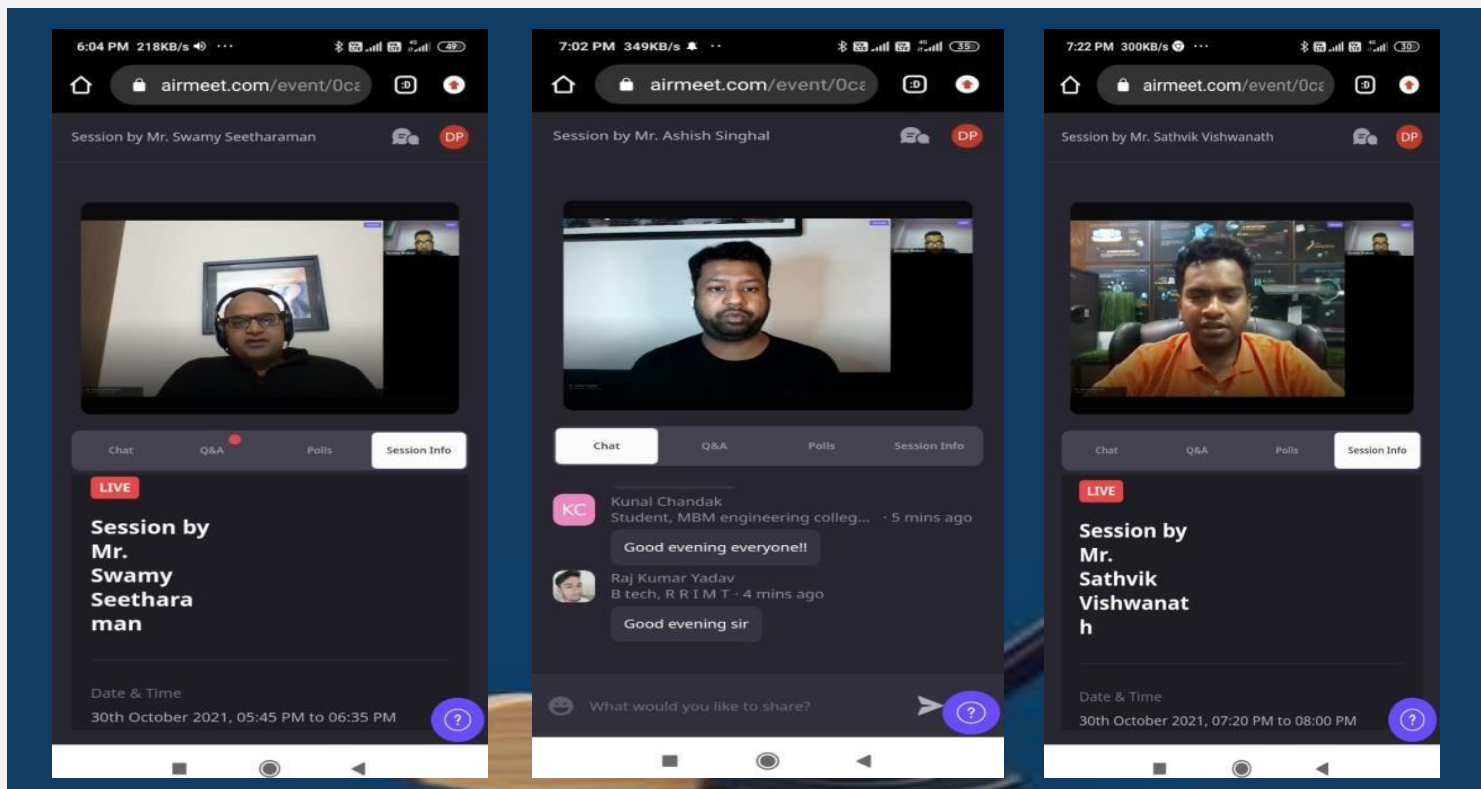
6:04 PM 218KB/s ···

airmeet.com/event/0ca

Session by Mr. Swamy Seetharaman

DP

Chat Q&A Polls Session Info

LIVE

Session by Mr. Swamy Seetharaman

Date & Time

30th October 2021, 05:45 PM to 06:35 PM

7:02 PM 349KB/s ··

airmeet.com/event/0ca

Session by Mr. Ashish Singhal

DP

Chat Q&A Polls Session Info

KC Kunal Chandak
Student, MBM engineering colleg... · 5 mins ago

Good evening everyone!!

Raj Kumar Yadav
B tech, R R I M T · 4 mins ago

Good evening sir

What would you like to share?

7:22 PM 300KB/s ···

airmeet.com/event/0ca

Session by Mr. Sathvik Vishwanath

DP

Chat Q&A Polls Session Info

LIVE

Session by Mr. Sathvik Vishwanath

Date & Time

30th October 2021, 07:20 PM to 08:00 PM